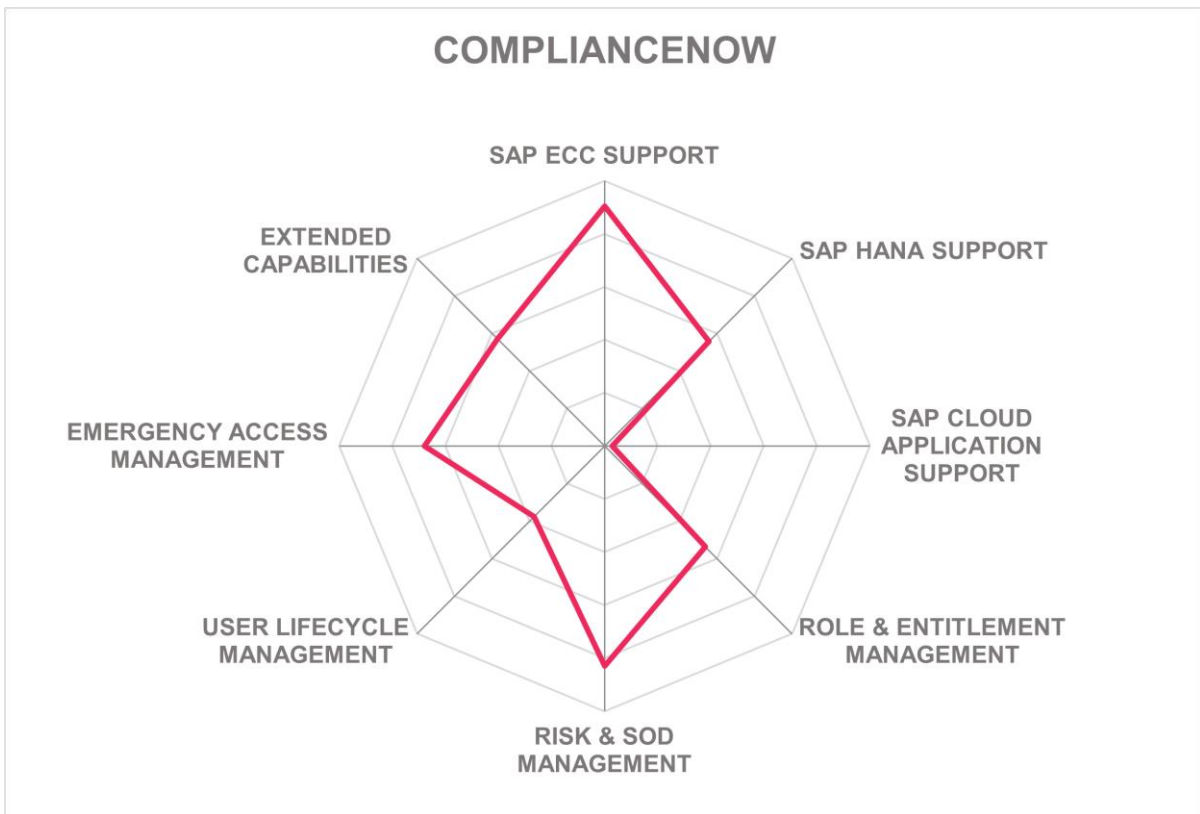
COMPLIANCENOW

SAP ECC SUPPORT

SAP HANA SUPPORT

SAP CLOUD APPLICATION SUPPORT

ROLE & ENTITLEMENT MANAGEMENT

RISK & SOD MANAGEMENT

USER LIFECYCLE MANAGEMENT

EMERGENCY ACCESS MANAGEMENT

EXTENDED CAPABILITIES